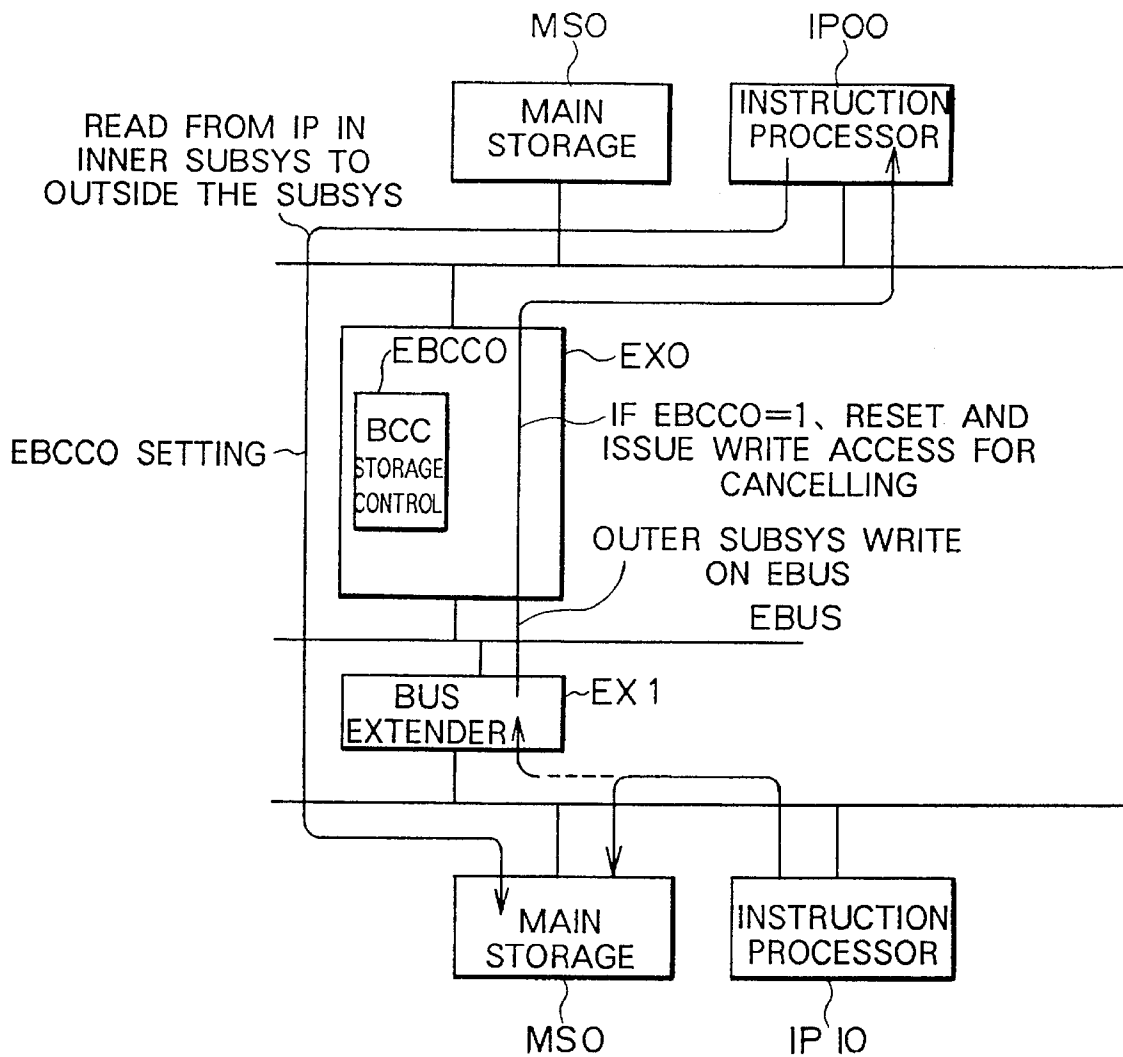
MSO

IPOO

MAIN STORAGE

INSTRUCTION PROCESSOR

READ FROM IP IN INNER SUBSYS TO OUTSIDE THE SUBSYS

EBCCO

EXO

BCC STORAGE CONTROL

IF EBCCO=1、RESET AND ISSUE WRITE ACCESS FOR CANCELLING

EBCCO SETTING

OUTER SUBSYS WRITE ON EBUS

EBUS

BUS EXTENDER

EX 1

MAIN STORAGE

INSTRUCTION PROCESSOR

MSO

IP IO